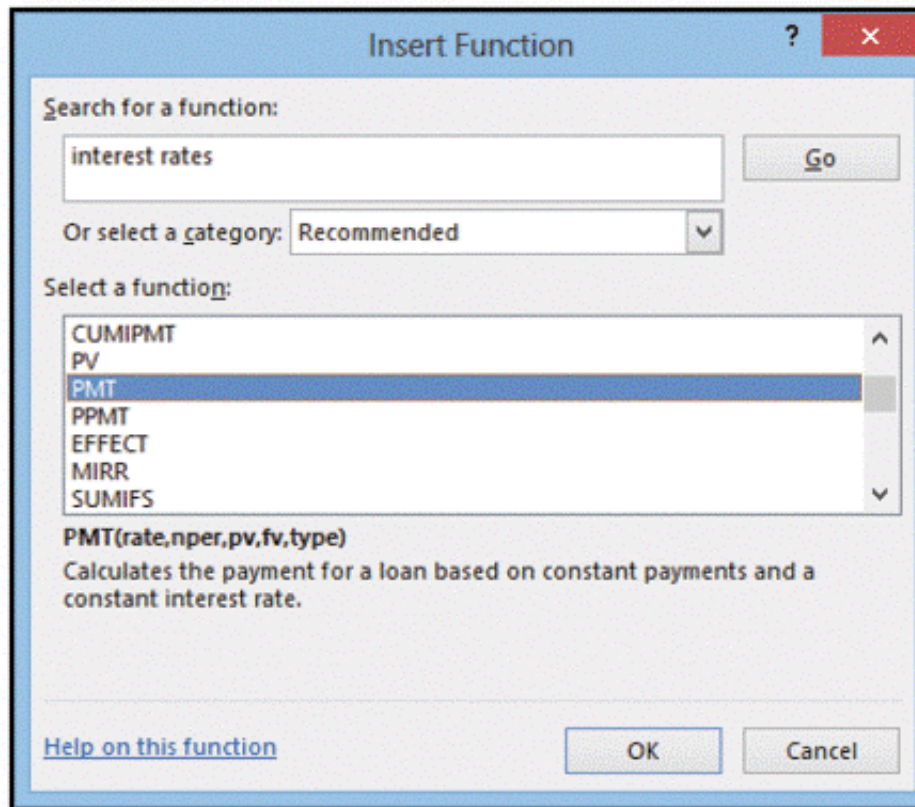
Insert Function

?

×

Search for a function:

interest rates

Go

Or select a category: Recommended

Select a function:

CUMIPMT
PV
PMT
PPMT
EFFECT
MIRR
SUMIFS

PMT(rate,nper,pv,fv,type)

Calculates the payment for a loan based on constant payments and a constant interest rate.

Help on this function

OK

Cancel